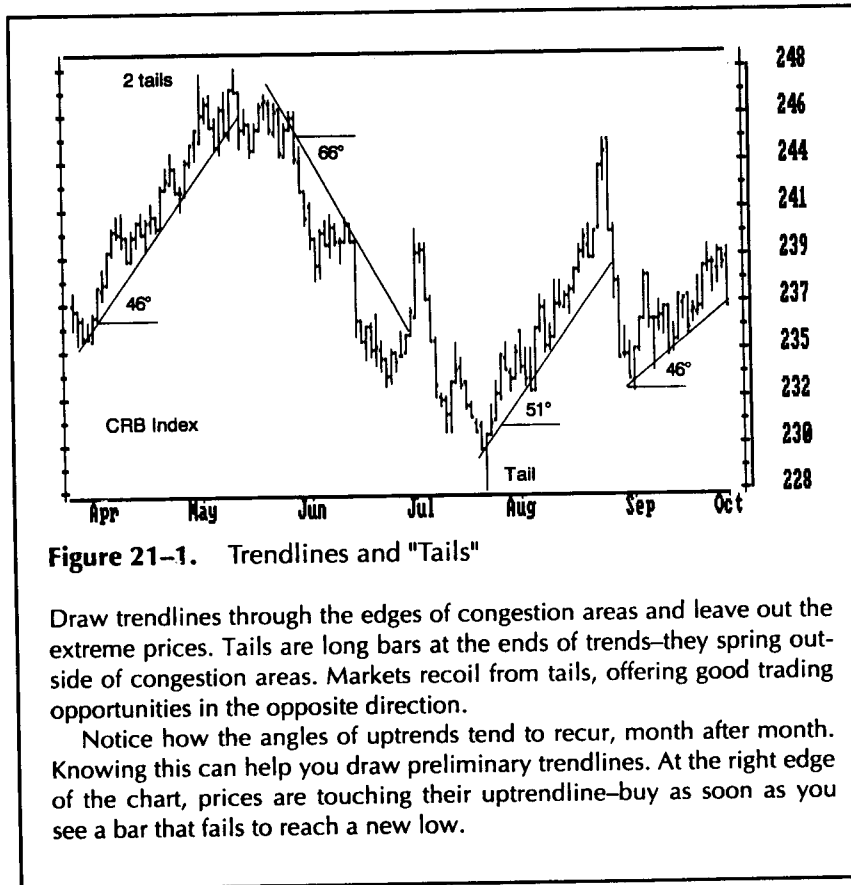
2 tails

66°

46°

51°

46°

CRB Index

Tail

248
246
244
241
239
237
235
232
230
228

Apr May Jun Jul Aug Sep Oct

**Figure 21–1.** Trendlines and "Tails"

Draw trendlines through the edges of congestion areas and leave out the extreme prices. Tails are long bars at the ends of trends–they spring outside of congestion areas. Markets recoil from tails, offering good trading opportunities in the opposite direction.

Notice how the angles of uptrends tend to recur, month after month. Knowing this can help you draw preliminary trendlines. At the right edge of the chart, prices are touching their uptrendline–buy as soon as you see a bar that fails to reach a new low.